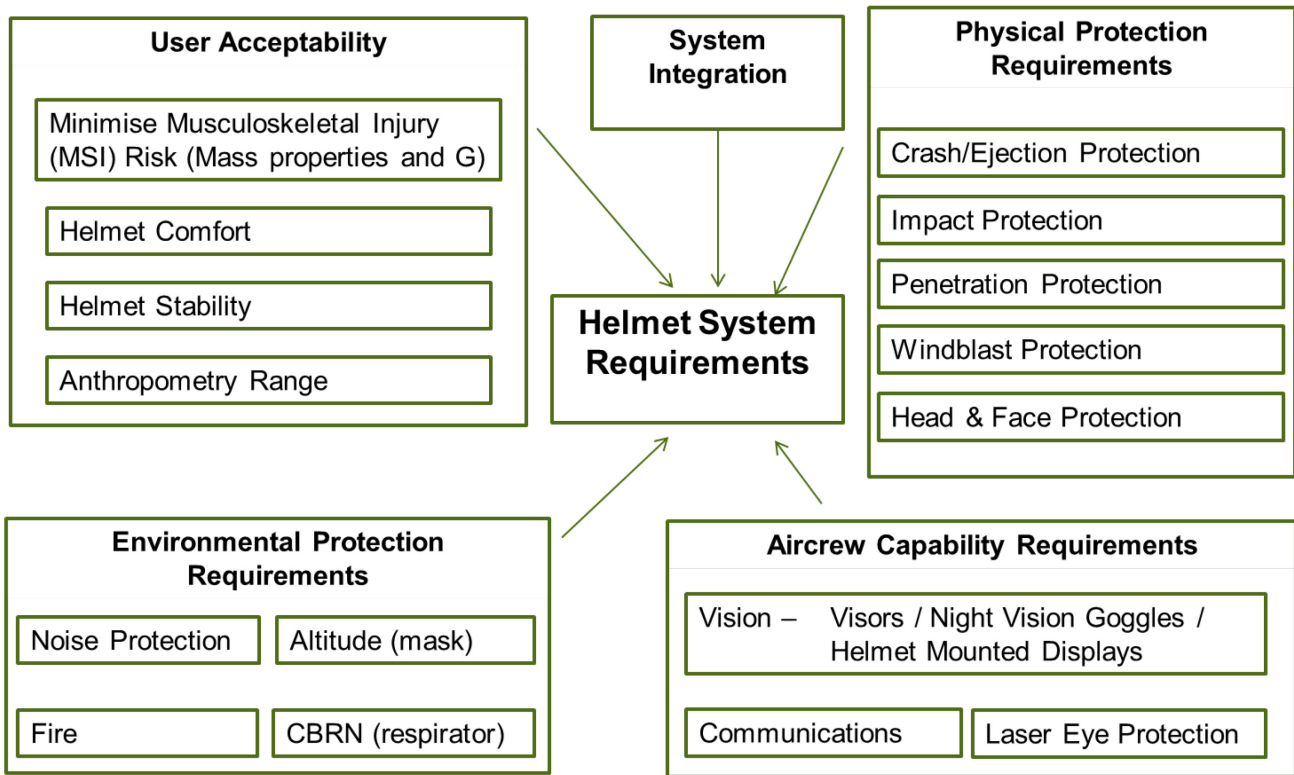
User Acceptability

Minimise Musculoskeletal Injury (MSI) Risk (Mass properties and G)

Helmet Comfort

Helmet Stability

Anthropometry Range

System Integration

Physical Protection Requirements

Crash/Ejection Protection

Impact Protection

Penetration Protection

Windblast Protection

Head & Face Protection

Helmet System Requirements

Environmental Protection Requirements

Noise Protection

Altitude (mask)

Fire

CBRN (respirator)

Aircrew Capability Requirements

Vision – Visors / Night Vision Goggles / Helmet Mounted Displays

Communications

Laser Eye Protection